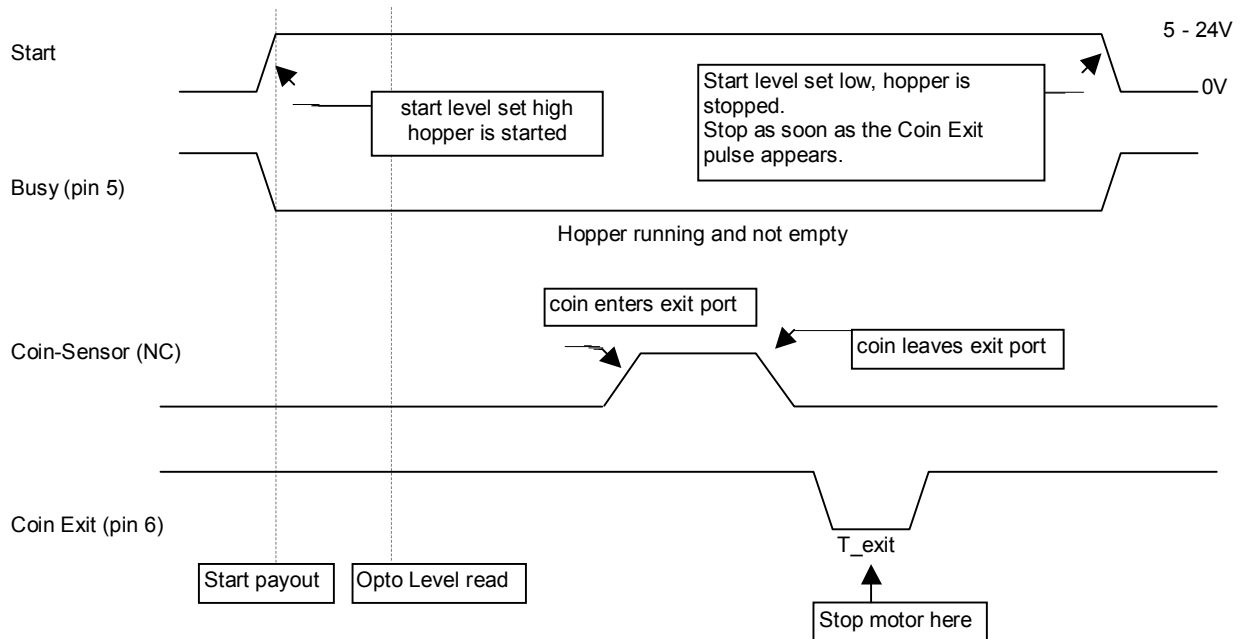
5 - 24V

Start

Start level set low, hopper is stopped.
Stop as soon as the Coin Exit pulse appears.

0V

start level set high hopper is started

Busy (pin 5)

Hopper running and not empty

coin enters exit port

Coin-Sensor (NC)

coin leaves exit port

Coin Exit (pin 6)

T_exit

Start payout

Opto Level read

Stop motor here